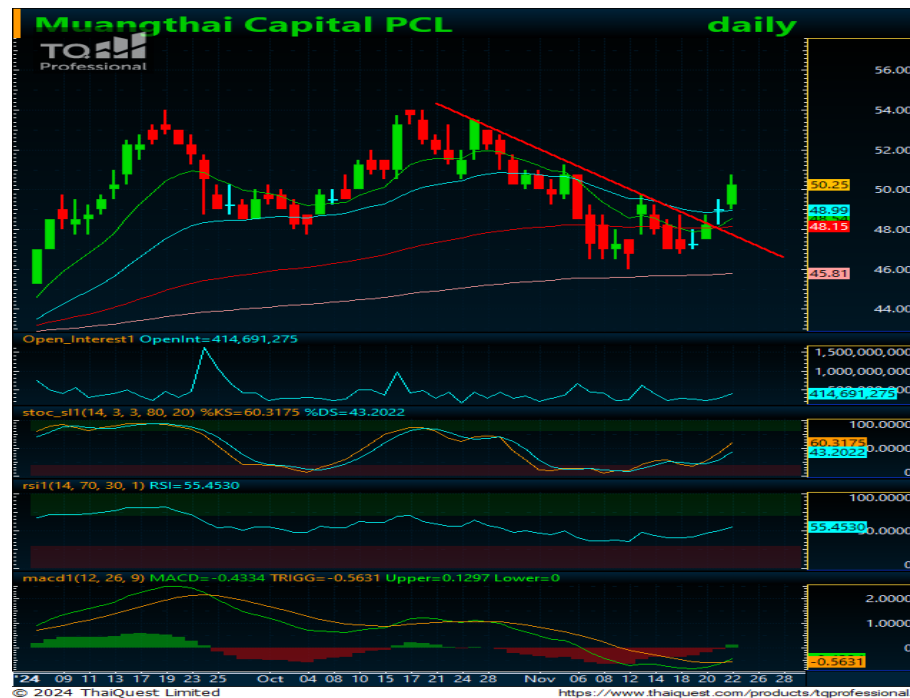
Muangthai Capital PCL daily

TQ Professional

56.00
54.00
52.00
50.00
48.00
46.00
44.00
50.25
48.99
48.15
45.81

Open_Interest1 OpenInt=414,691,275
1,500,000,000
1,000,000,000
414,691,275

stoc_sl1(14, 3, 3, 80, 20) %KS=60.3175 %DS=43.2022
100.0000
60.3175
43.2022

rsi1(14, 70, 30, 1) RSI=55.4530
100.0000
55.4530

macd1(12, 26, 9) MACD=-0.4334 TRIGG=-0.5631 Upper=0.1297 Lower=0
2.0000
1.0000
-0.5631

'24 09 11 13 17 19 23 25 Oct 04 08 10 15 17 21 24 28 Nov 06 08 12 14 18 20 22 26 28

© 2024 ThaiQuest Limited
https://www.thaiquest.com/products/tqprofessional